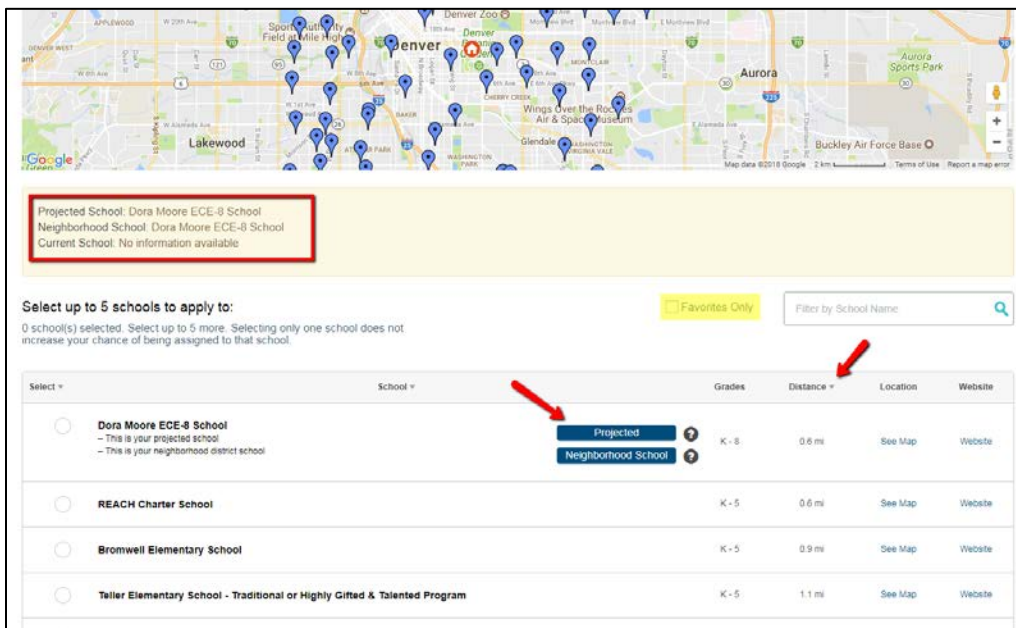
APPLEWOOD W 20th Ave Sports Authority Field at Mile High Denver Zoo Montview Blvd E Montview Blvd DENVER WEST Denver Aurora Aurora Sports Park Lakewood Wings Over the Rockies Air & Space Museum CHERRY CREEK BAKER Glendale WASHINGTON PARK Buckley Air Force Base Google Map data ©2018 Google 2 km Terms of Use Report a map error

Projected School: Dora Moore ECE-8 School
Neighborhood School: Dora Moore ECE-8 School
Current School: No information available

Select up to 5 schools to apply to:
0 school(s) selected. Select up to 5 more. Selecting only one school does not increase your chance of being assigned to that school.

Favorites Only

Filter by School Name

| Select | School | | Grades | Distance | Location | Website |
|---|---|---|---|---|---|---|
| | Dora Moore ECE-8 School – This is your projected school – This is your neighborhood district school | Projected Neighborhood School | K - 8 | 0.6 mi | See Map | Website |
| | REACH Charter School | | K - 5 | 0.6 mi | See Map | Website |
| | Bromwell Elementary School | | K - 5 | 0.9 mi | See Map | Website |
| | Teller Elementary School - Traditional or Highly Gifted & Talented Program | | K - 5 | 1.1 mi | See Map | Website |